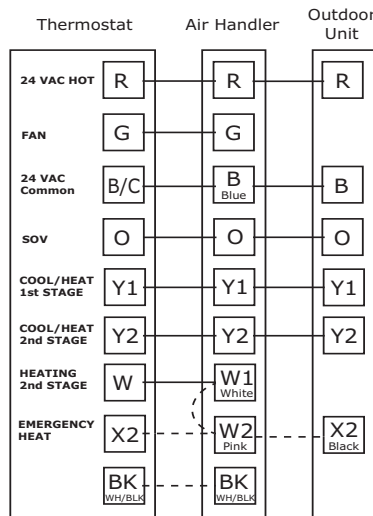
Thermostat

Air Handler

Outdoor Unit

24 VAC HOT
R
R
R

FAN
G
G

24 VAC Common
B/C
B
Blue
B

SOV
O
O
O

COOL/HEAT 1st STAGE
Y1
Y1
Y1

COOL/HEAT 2nd STAGE
Y2
Y2
Y2

HEATING 2nd STAGE
W
W1
White

EMERGENCY HEAT
X2
W2
Pink
X2
Black

BK
WH/BLK
BK
WH/BLK